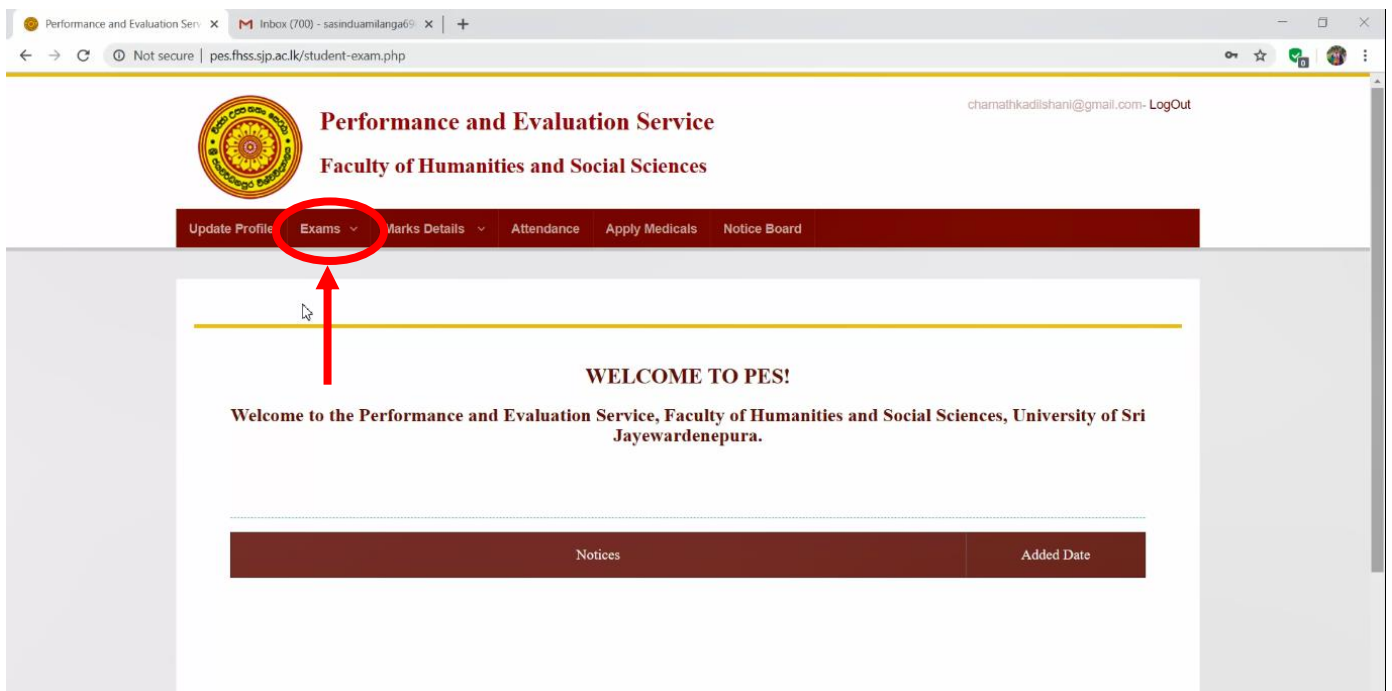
Performance and Evaluation Serv ×
Inbox (700) - sasinduamilanga69 ×
+

Not secure | pes.fhss.sjp.ac.lk/student-exam.php

Performance and Evaluation Service

Faculty of Humanities and Social Sciences

chamathkadilshani@gmail.com- LogOut

Update Profile | Exams | Marks Details | Attendance | Apply Medicals | Notice Board

WELCOME TO PES!

Welcome to the Performance and Evaluation Service, Faculty of Humanities and Social Sciences, University of Sri Jayewardenepura.

| Notices | Added Date |
|---|---|